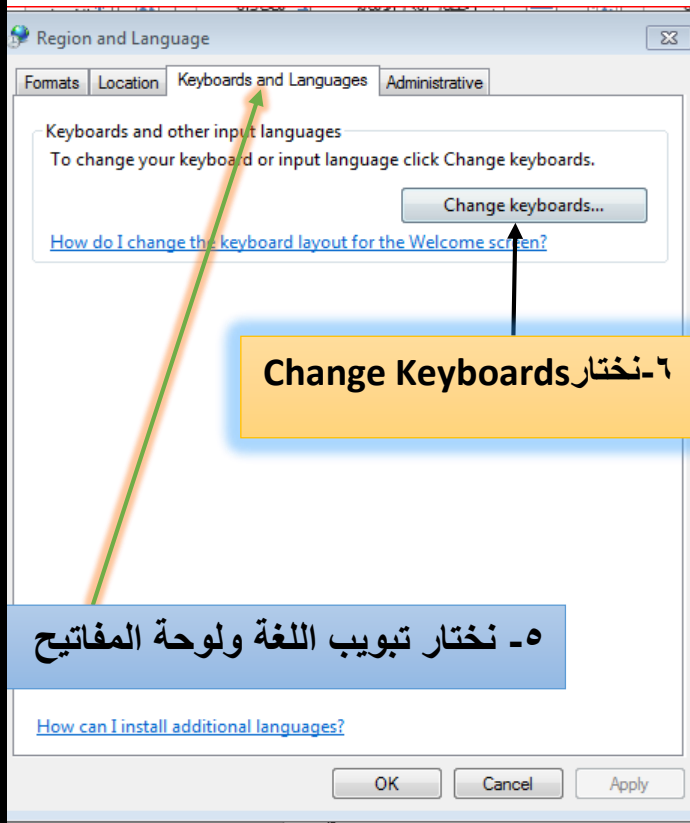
Region and Language

Formats | Location | Keyboards and Languages | Administrative

Keyboards and other input languages

To change your keyboard or input language click Change keyboards.

Change keyboards...

How do I change the keyboard layout for the Welcome screen?

٦-نختارChange Keyboards

٥- نختار تبويب اللغة ولوحة المفاتيح

How can I install additional languages?

OK | Cancel | Apply